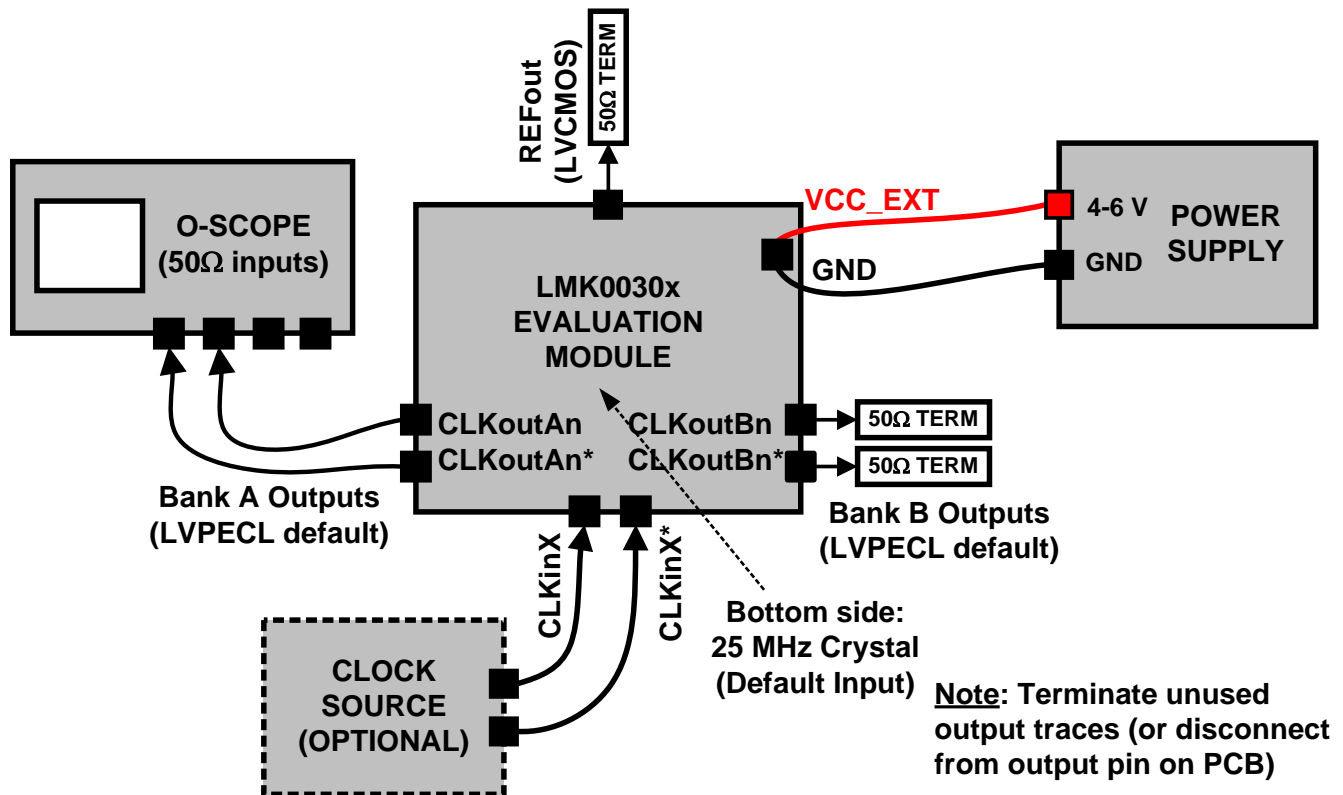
50Ω TERM
REFout
(LVCMOS)

O-SCOPE
(50Ω inputs)

VCC_EXT
4-6 V
POWER SUPPLY
GND
GND

LMK0030x
EVALUATION
MODULE

CLKoutAn
CLKoutAn*
CLKoutBn
CLKoutBn*
50Ω TERM
50Ω TERM

Bank A Outputs
(LVPECL default)

Bank B Outputs
(LVPECL default)

CLKinX
CLKinX*

Bottom side:
25 MHz Crystal
(Default Input)

CLOCK
SOURCE
(OPTIONAL)

Note: Terminate unused output traces (or disconnect from output pin on PCB)